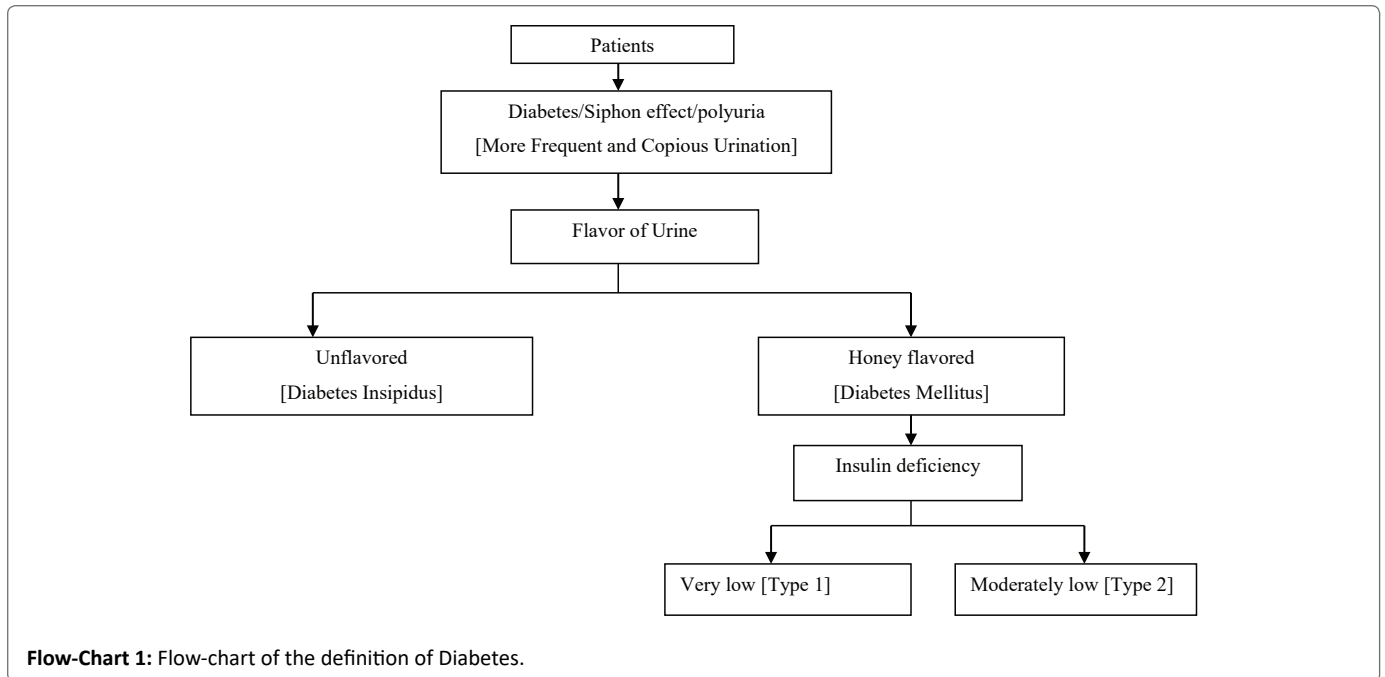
Patients

Diabetes/Siphon effect/polyuria
[More Frequent and Copious Urination]

Flavor of Urine

Unflavored
[Diabetes Insipidus]

Honey flavored
[Diabetes Mellitus]

Insulin deficiency

Very low [Type 1]

Moderately low [Type 2]

**Flow-Chart 1:** Flow-chart of the definition of Diabetes.